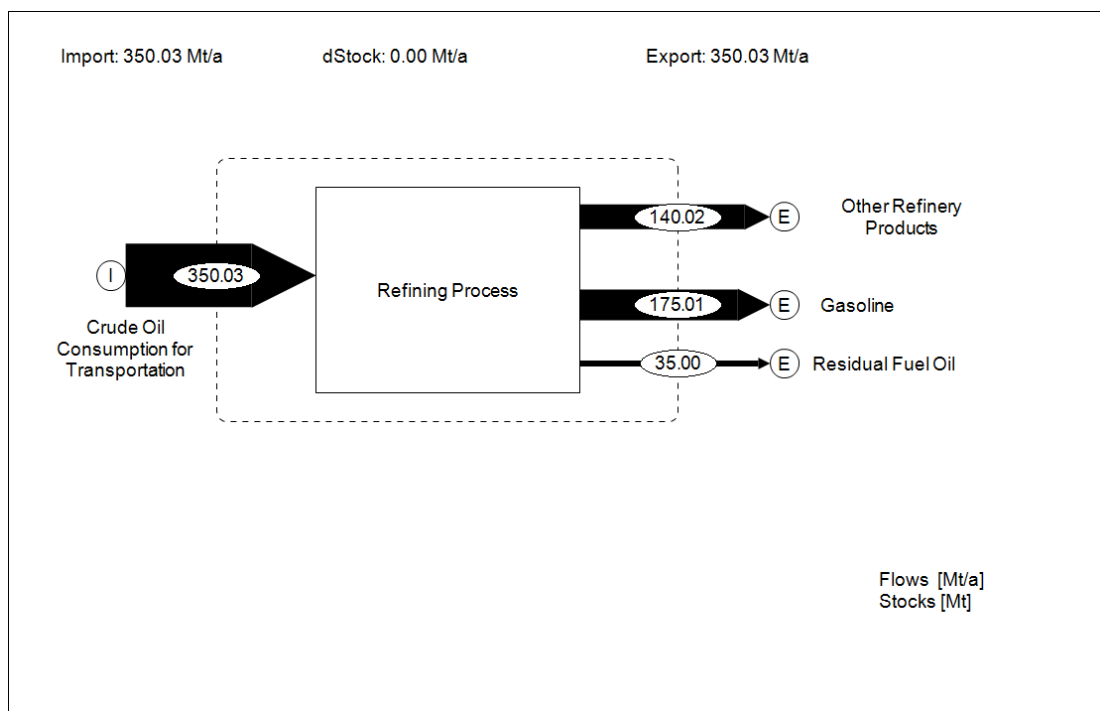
Import: 350.03 Mt/a

dStock: 0.00 Mt/a

Export: 350.03 Mt/a

I

350.03

Crude Oil Consumption for Transportation

Refining Process

140.02

E

Other Refinery Products

175.01

E

Gasoline

35.00

E

Residual Fuel Oil

Flows [Mt/a]
Stocks [Mt]